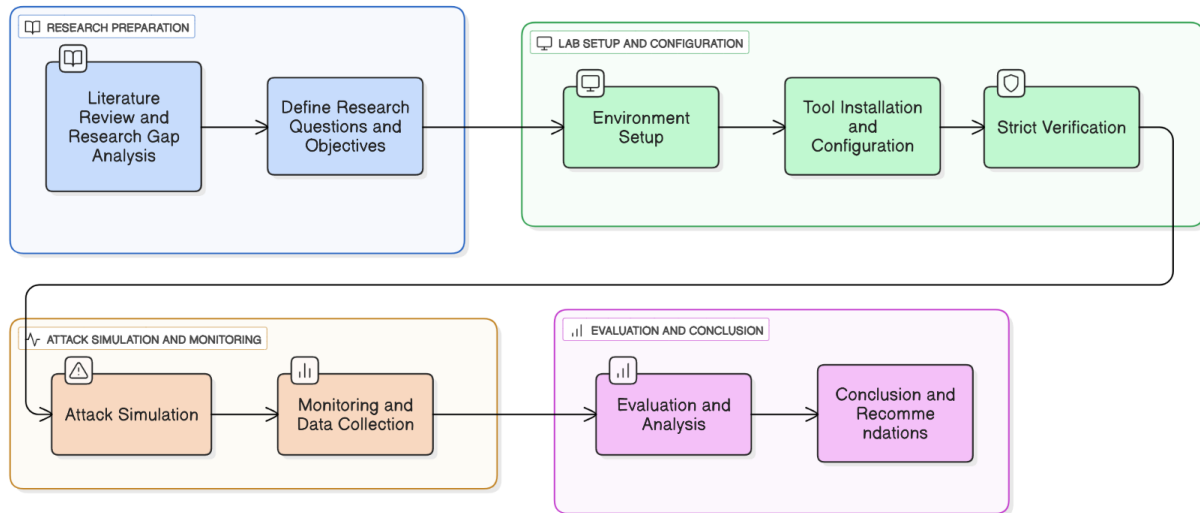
RESEARCH PREPARATION

Literature Review and Research Gap Analysis

Define Research Questions and Objectives

LAB SETUP AND CONFIGURATION

Environment Setup

Tool Installation and Configuration

Strict Verification

ATTACK SIMULATION AND MONITORING

Attack Simulation

Monitoring and Data Collection

EVALUATION AND CONCLUSION

Evaluation and Analysis

Conclusion and Recomme ndations